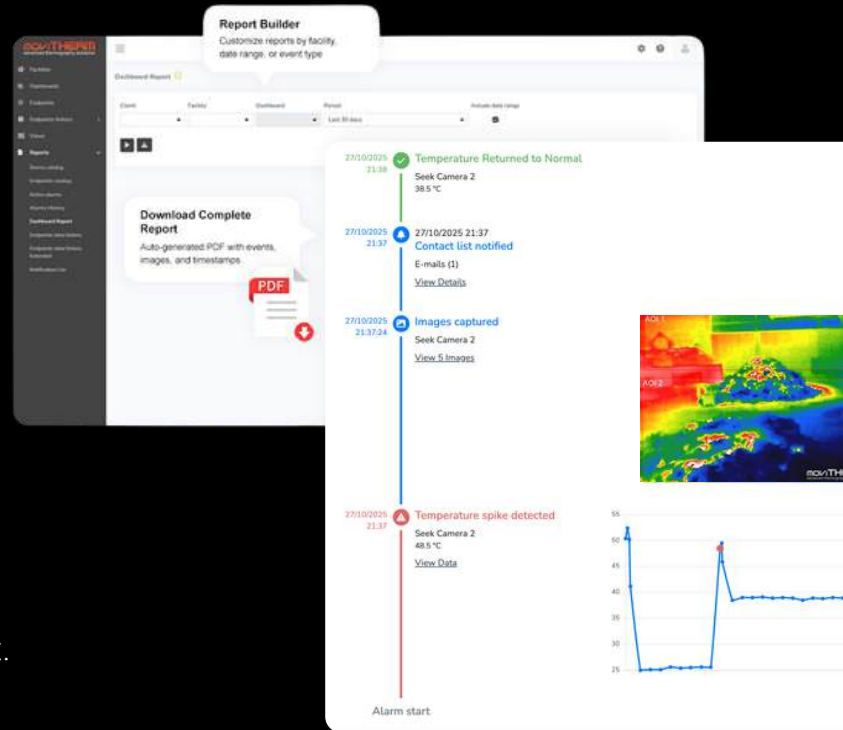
Report Builder
Customize reports by facility, date range, or event type

moviTHERM
advanced thermography solutions

Facilities
Dashboards
Evaluators
Evaluation Actions
Views
Reports
Alarms catalog
Evaluation catalog
Active alarms
Alarms History
Dashboard Report
Evaluation data history
Evaluation data history Extended
Notification List

Dashboard Report

Client
Facility
Dashboard
Period
Last 30 days
Include date range

Download Complete Report
Auto-generated PDF with events, images, and timestamps

PDF

27/10/2025
21:38
Temperature Returned to Normal
Seek Camera 2
38.5 °C

27/10/2025
21:37
27/10/2025 21:37
Contact list notified
E-mails (1)
View Details

27/10/2025
21:37:24
Images captured
Seek Camera 2
View 5 Images

AOI 1
AOI 2
moviTHERM

27/10/2025
21:37
Temperature spike detected
Seek Camera 2
48.5 °C
View Data

55
50
45
40
35
30
25

Alarm start